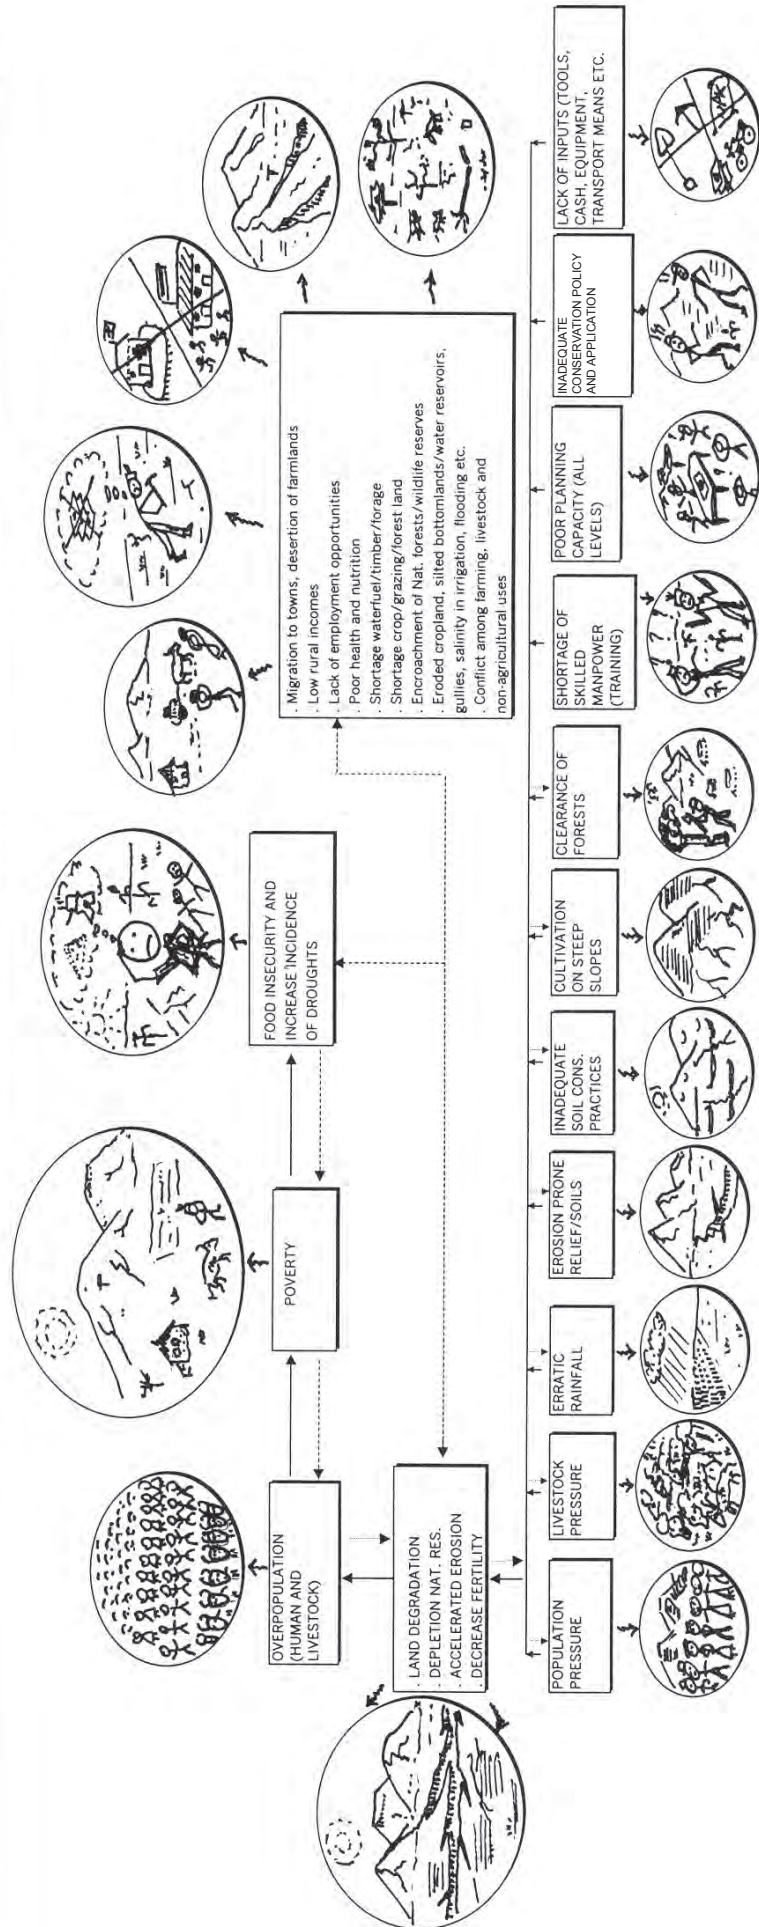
. LAND DEGRADATION
. DEPLETION NAT. RES.
. ACCELERATED EROSION
. DECREASE FERTILITY

OVERPOPULATION (HUMAN AND LIVESTOCK)

POVERTY

FOOD INSECURITY AND INCREASE INCIDENCE OF DROUGHTS

. Migration to towns, desertion of farmlands
. Low rural incomes
. Lack of employment opportunities
. Poor health and nutrition
. Shortage waterfuel/timber/forage
. Shortage crop/grazing/forest land
. Encroachment of Nat. forests/wildlife reserves
. Eroded cropland, silted bottomlands/water reservoirs, gullies, salinity in irrigation, flooding etc.
. Conflict among farming, livestock and non-agricultural uses

POPULATION PRESSURE

LIVESTOCK PRESSURE

ERRATIC RAINFALL

EROSION PRONE RELIEF/SOILS

INADEQUATE SOIL CONS. PRACTICES

CULTIVATION ON STEEP SLOPES

CLEARANCE OF FORESTS

SHORTAGE OF SKILLED MANPOWER (TRAINING)

POOR PLANNING CAPACITY (ALL LEVELS)

INADEQUATE CONSERVATION POLICY AND APPLICATION

LACK OF INPUTS (TOOLS, CASH, EQUIPMENT, TRANSPORT MEANS ETC.